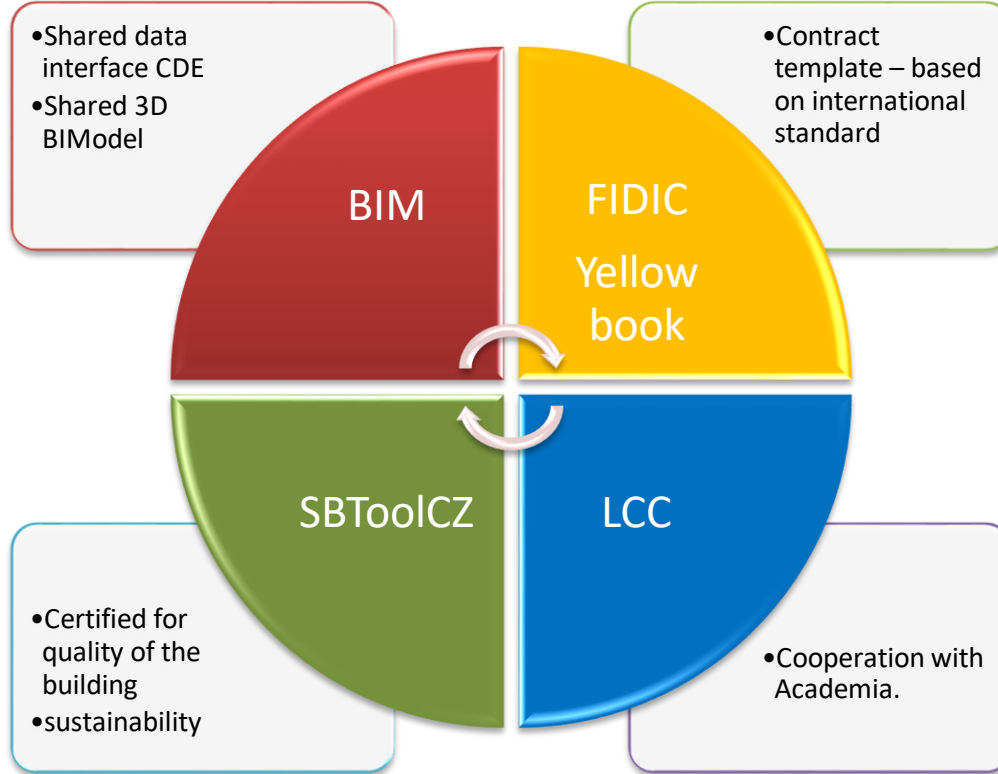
•Shared data interface CDE
•Shared 3D BIModel

BIM

•Contract template – based on international standard

FIDIC

Yellow book

SBToolCZ

LCC

•Certified for quality of the building
•sustainability

•Cooperation with Academia.